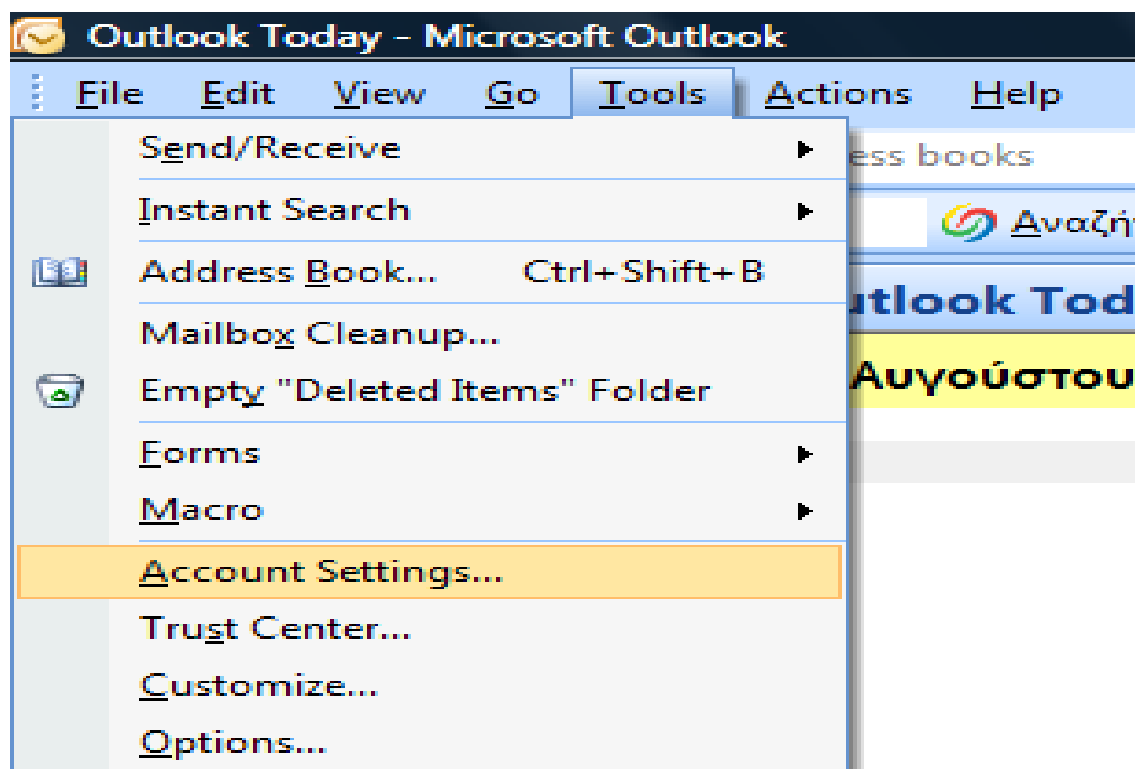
Outlook Today - Microsoft Outlook

File Edit View Go Tools Actions Help

Send/Receive

Instant Search

Address Book... Ctrl+Shift+B

Mailbox Cleanup...

Empty "Deleted Items" Folder

Forms

Macro

Account Settings...

Trust Center...

Customize...

Options...

ess books

Αναζή

utlook Tod

Αυγούστου